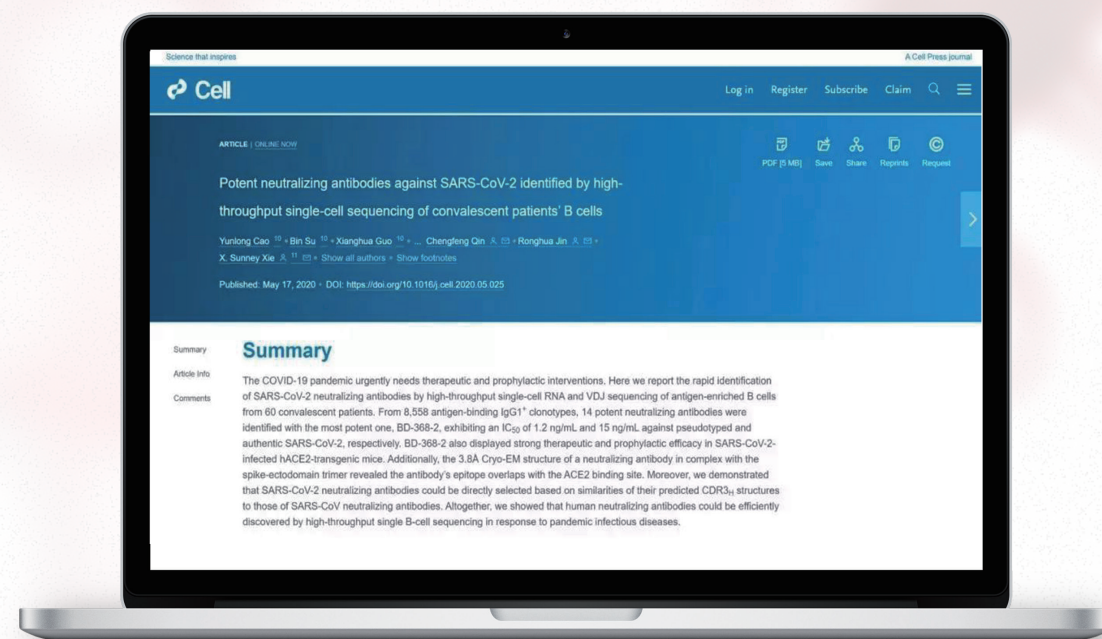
Science that inspires

A Cell Press journal

Cell

Log in Register Subscribe Claim

ARTICLE | ONLINE NOW

PDF [5 MB] Save Share Reprints Request

Potent neutralizing antibodies against SARS-CoV-2 identified by high-throughput single-cell sequencing of convalescent patients' B cells

Yunlong Cao 10 • Bin Su 10 • Xianghua Guo 10 • ... Chengfeng Qin • Ronghua Jin • X. Sunney Xie 11 • Show all authors • Show footnotes

Published: May 17, 2020 • DOI: https://doi.org/10.1016/j.cell.2020.05.025

Summary

Article Info

Comments

Summary

The COVID-19 pandemic urgently needs therapeutic and prophylactic interventions. Here we report the rapid identification of SARS-CoV-2 neutralizing antibodies by high-throughput single-cell RNA and VDJ sequencing of antigen-enriched B cells from 60 convalescent patients. From 8,558 antigen-binding IgG1$^+$ clonotypes, 14 potent neutralizing antibodies were identified with the most potent one, BD-368-2, exhibiting an IC$_{50}$ of 1.2 ng/mL and 15 ng/mL against pseudotyped and authentic SARS-CoV-2, respectively. BD-368-2 also displayed strong therapeutic and prophylactic efficacy in SARS-CoV-2-infected hACE2-transgenic mice. Additionally, the 3.8Å Cryo-EM structure of a neutralizing antibody in complex with the spike-ectodomain trimer revealed the antibody's epitope overlaps with the ACE2 binding site. Moreover, we demonstrated that SARS-CoV-2 neutralizing antibodies could be directly selected based on similarities of their predicted CDR3$_H$ structures to those of SARS-CoV neutralizing antibodies. Altogether, we showed that human neutralizing antibodies could be efficiently discovered by high-throughput single B-cell sequencing in response to pandemic infectious diseases.